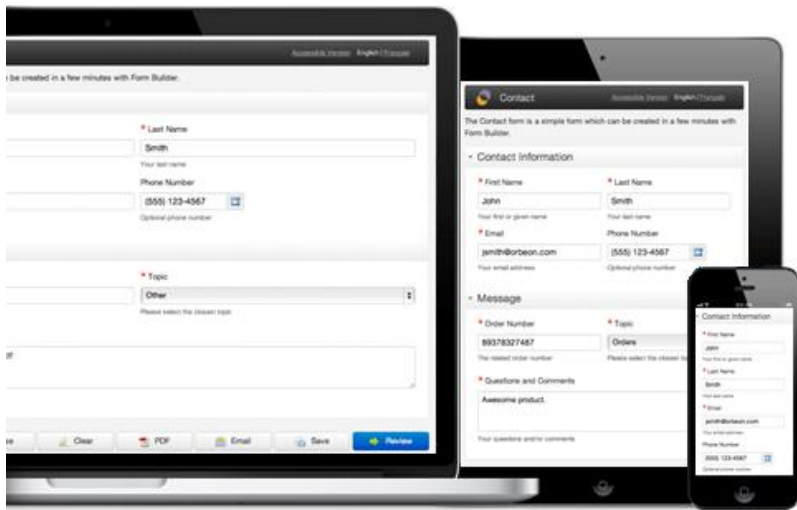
Accessible Version English | Français

be created in a few minutes with Form Builder.

* Last Name
Smith
Your last name

Phone Number
(555) 123-4567
Optional phone number

* Topic
Other
Please select the closest topic

Clear
PDF
Email
Save
Review

Contact
Accessible Version English | Français

The Contact form is a simple form which can be created in a few minutes with Form Builder.

Contact Information

* First Name
John
Your first or given name

* Last Name
Smith
Your last name

* Email
jsmith@orbeon.com
Your email address

Phone Number
(555) 123-4567
Optional phone number

Message

* Order Number
89378327487
The related order number

* Topic
Orders
Please select the closest topic

* Questions and Comments
Awesome product.
Your questions and/or comments

Contact Information

* First Name
John
Your first or given name

* Last Name
Smith
Your last name

* Email
jsmith@orbeon.com
Your email address

Phone Number
(555) 123-4567
Optional phone number